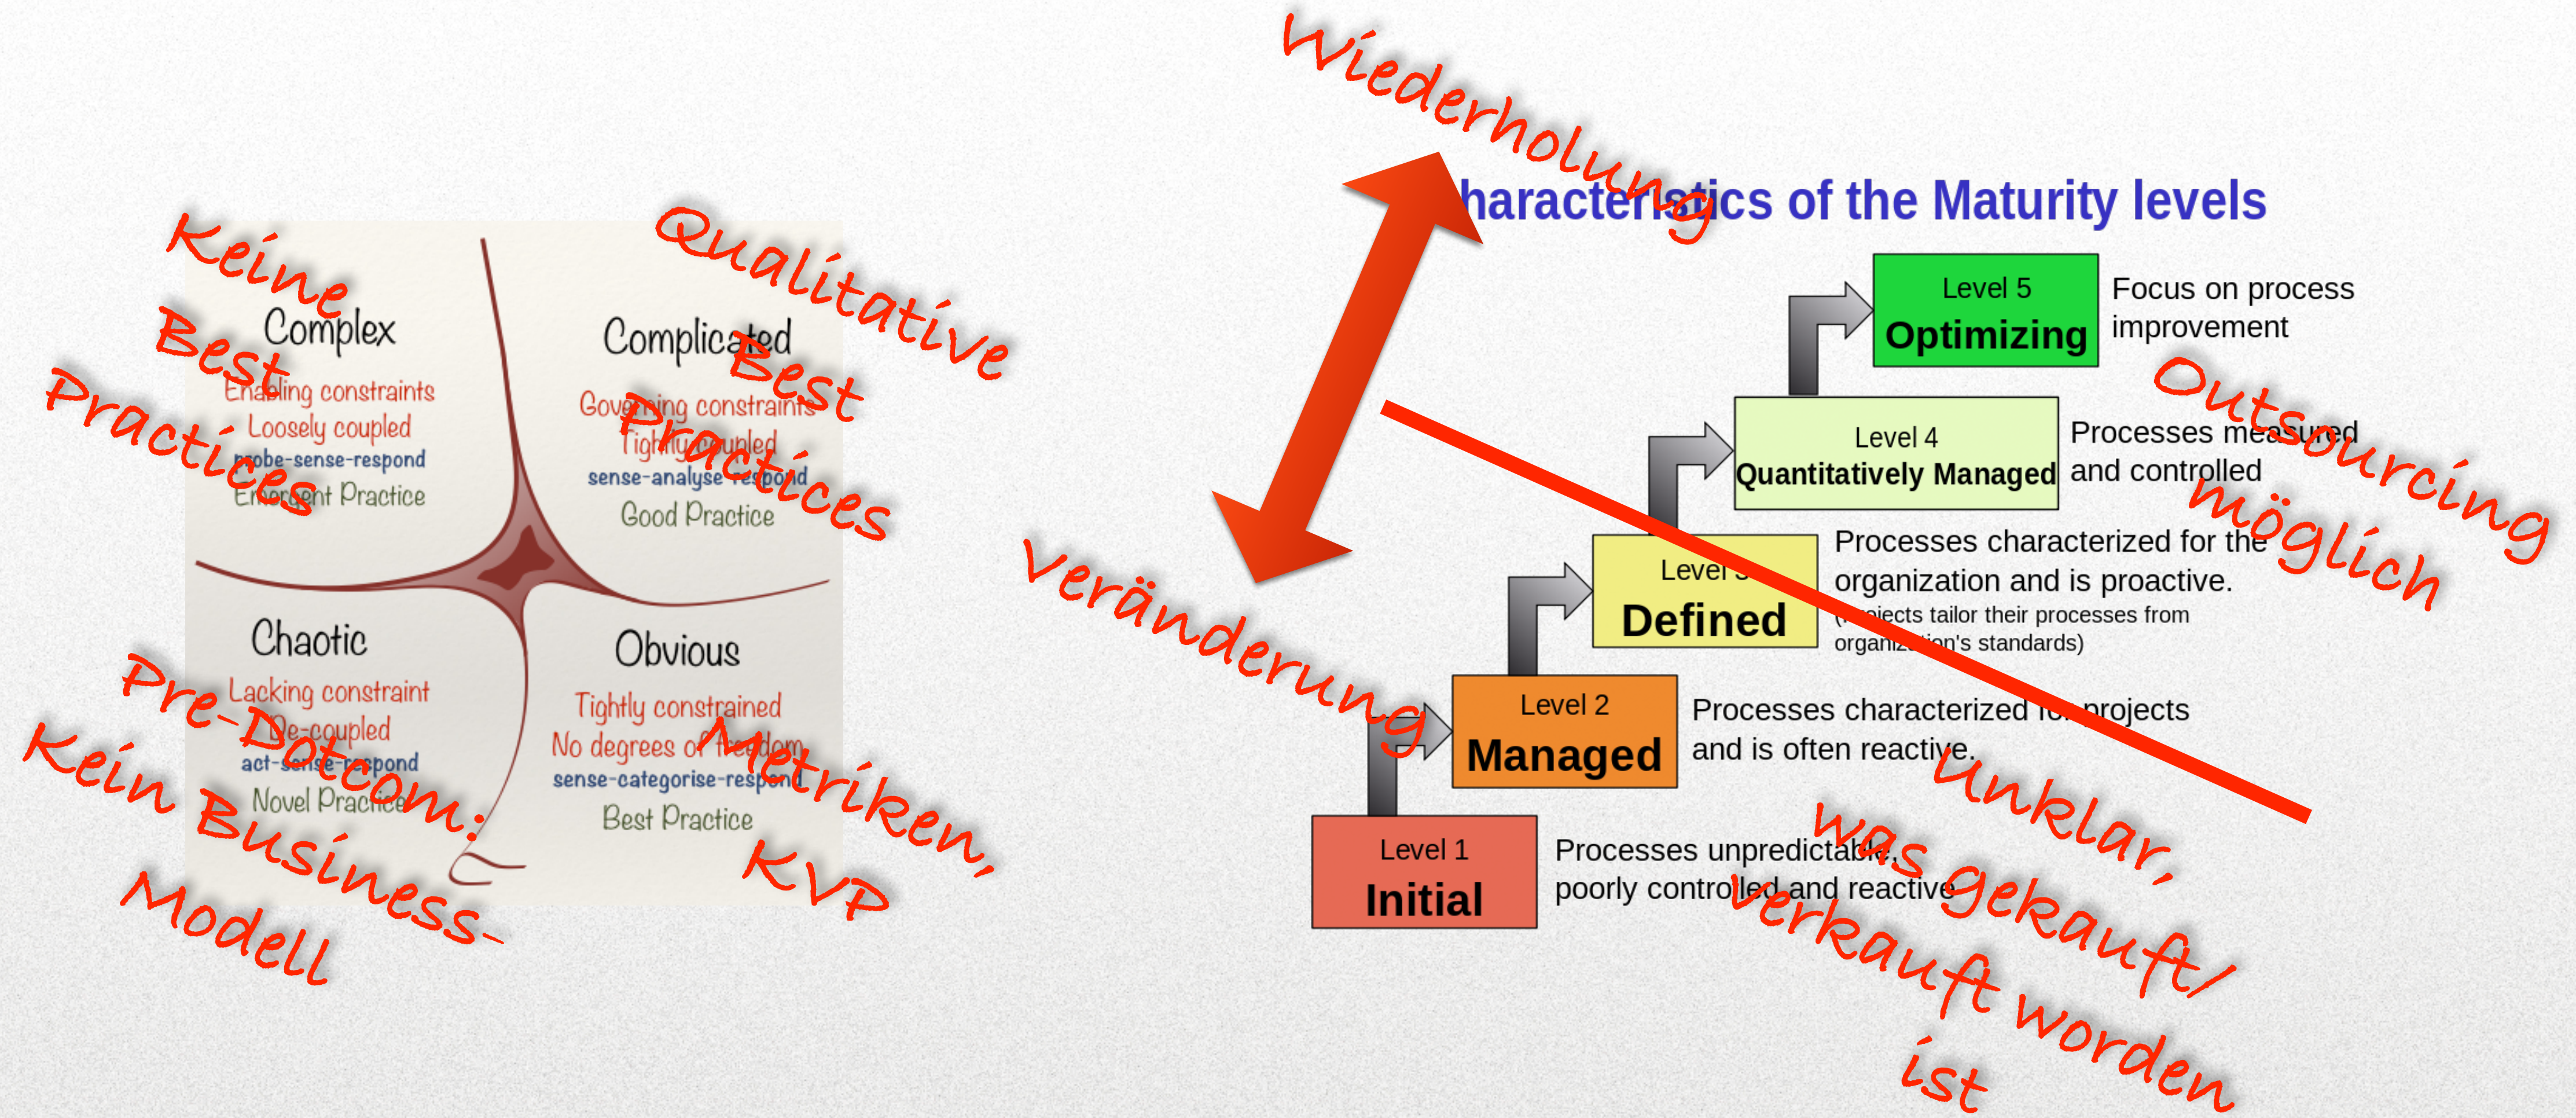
Keine Best Practices

Complex
Enabling constraints
Loosely coupled
probe-sense-respond
Emergent Practice

Qualitative Best Practices

Complicated
Governing constraints
Tightly coupled
sense-analyse-respond
Good Practice

Chaotic
Lacking constraint
De-coupled
act-sense-respond
Novel Practice

Pre-Dotcom: Kein Business-Modell

Obvious
Tightly constrained
No degrees of freedom
sense-categorise-respond
Best Practice

Metriken, KVP

Wiederholung

Veränderung

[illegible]haracteristics of the Maturity levels

Level 5
Optimizing
Focus on process improvement

Outsourcing möglich

Level 4
Quantitatively Managed
Processes measured and controlled

Level 3
Defined
Processes characterized for the organization and is proactive.
([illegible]jects tailor their processes from organization's standards)

Level 2
Managed
Processes characterized for projects and is often reactive.

Level 1
Initial
Processes unpredictable, poorly controlled and reactive

Unklar, was gekauft/verkauft worden ist